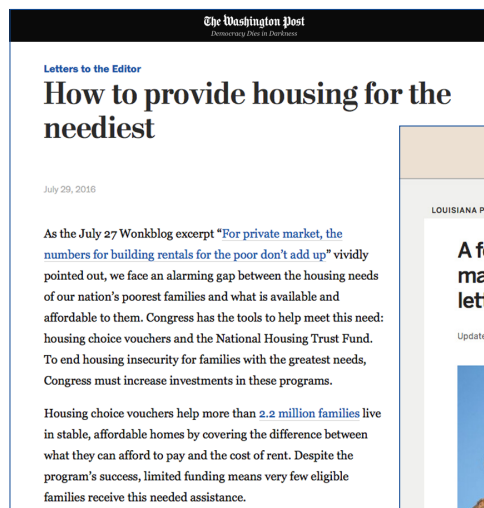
The Washington Post
Democracy Dies in Darkness

Letters to the Editor

How to provide housing for the neediest

July 29, 2016

As the July 27 Wonkblog excerpt "For private market, the numbers for building rentals for the poor don't add up" vividly pointed out, we face an alarming gap between the housing needs of our nation's poorest families and what is available and affordable to them. Congress has the tools to help meet this need: housing choice vouchers and the National Housing Trust Fund. To end housing insecurity for families with the greatest needs, Congress must increase investments in these programs.

Housing choice vouchers help more than 2.2 million families live in stable, affordable homes by covering the difference between what they can afford to pay and the cost of rent. Despite the program's success, limited funding means very few eligible families receive this needed assistance.

LOUISIANA P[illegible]

A f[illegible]
ma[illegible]
let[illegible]

Update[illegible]